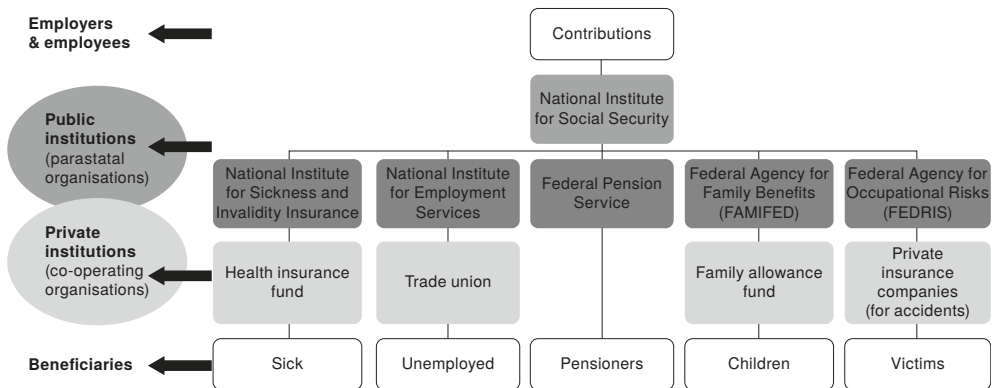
Employers & employees

Contributions

National Institute for Social Security

Public institutions (parastatal organisations)

National Institute for Sickness and Invalidity Insurance

National Institute for Employment Services

Federal Pension Service

Federal Agency for Family Benefits (FAMIFED)

Federal Agency for Occupational Risks (FEDRIS)

Private institutions (co-operating organisations)

Health insurance fund

Trade union

Family allowance fund

Private insurance companies (for accidents)

Beneficiaries

Sick

Unemployed

Pensioners

Children

Victims